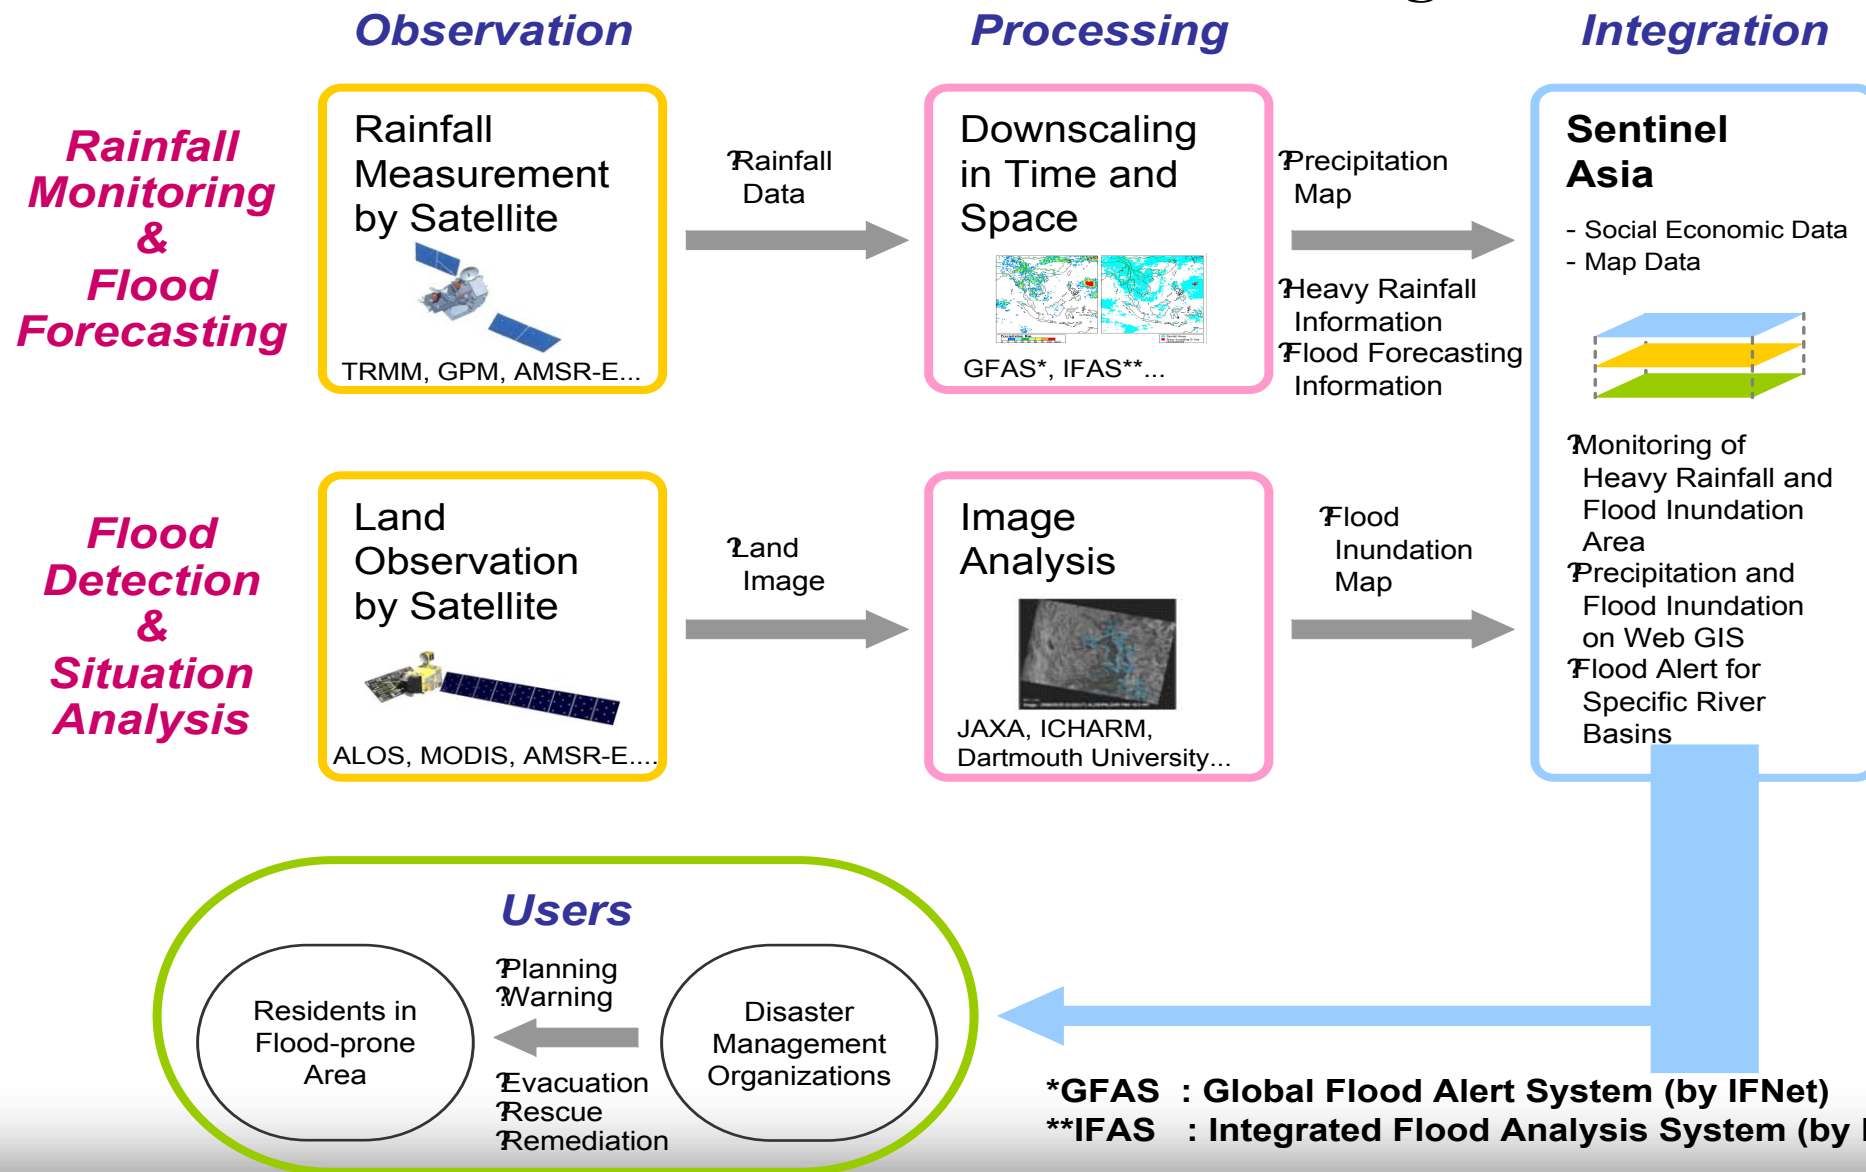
Observation

Processing

Integration

Rainfall Monitoring & Flood Forecasting

Rainfall Measurement by Satellite

TRMM, GPM, AMSR-E...

Rainfall Data

Downscaling in Time and Space

GFAS*, IFAS**...

Precipitation Map

Heavy Rainfall Information

Flood Forecasting Information

Sentinel Asia

- Social Economic Data
- Map Data

Monitoring of Heavy Rainfall and Flood Inundation Area

Precipitation and Flood Inundation on Web GIS

Flood Alert for Specific River Basins

Flood Detection & Situation Analysis

Land Observation by Satellite

ALOS, MODIS, AMSR-E....

Land Image

Image Analysis

JAXA, ICHARM, Dartmouth University...

Flood Inundation Map

Users

Residents in Flood-prone Area

Planning
Warning

Evacuation
Rescue
Remediation

Disaster Management Organizations

*GFAS : Global Flood Alert System (by IFNet)
**IFAS : Integrated Flood Analysis System (by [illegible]